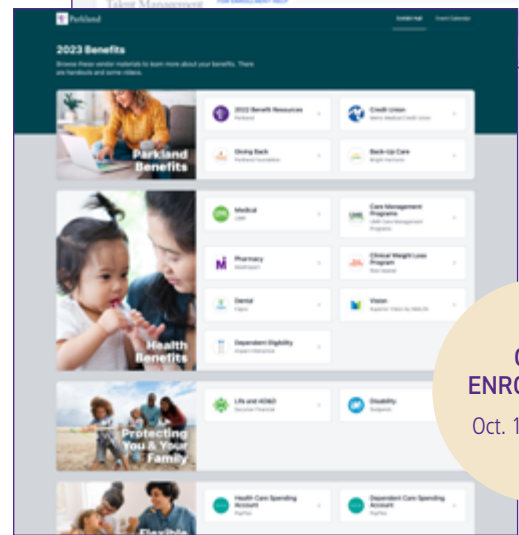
Talent Management

FOR ENROLLMENT HELP

Parkland

Exhibit Hall

Event Calendar

2023 Benefits

Browse these vendor materials to learn more about your benefits. There are handouts and some videos.

Parkland Benefits

2023 Benefit Resources
Parkland

Credit Union
Metro Medical Credit Union

Giving Back
Parkland Foundation

Back-Up Care
Bright Horizons

Health Benefits

Medical
UMR

Care Management Programs
UMR Care Management Programs

Pharmacy
WellDyneRx

Clinical Weight Loss Program
Rize Health

Dental
Cigna

Vision
Superior Vision by MetLife

Dependent Eligibility
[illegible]

Protecting You & Your Family

Life and AD&D
Securian Financial

Disability
Sedgwick

Flexible

Health Care Spending Account
PayFlex

Dependent Care Spending Account
PayFlex

O
ENRO
Oct. 1